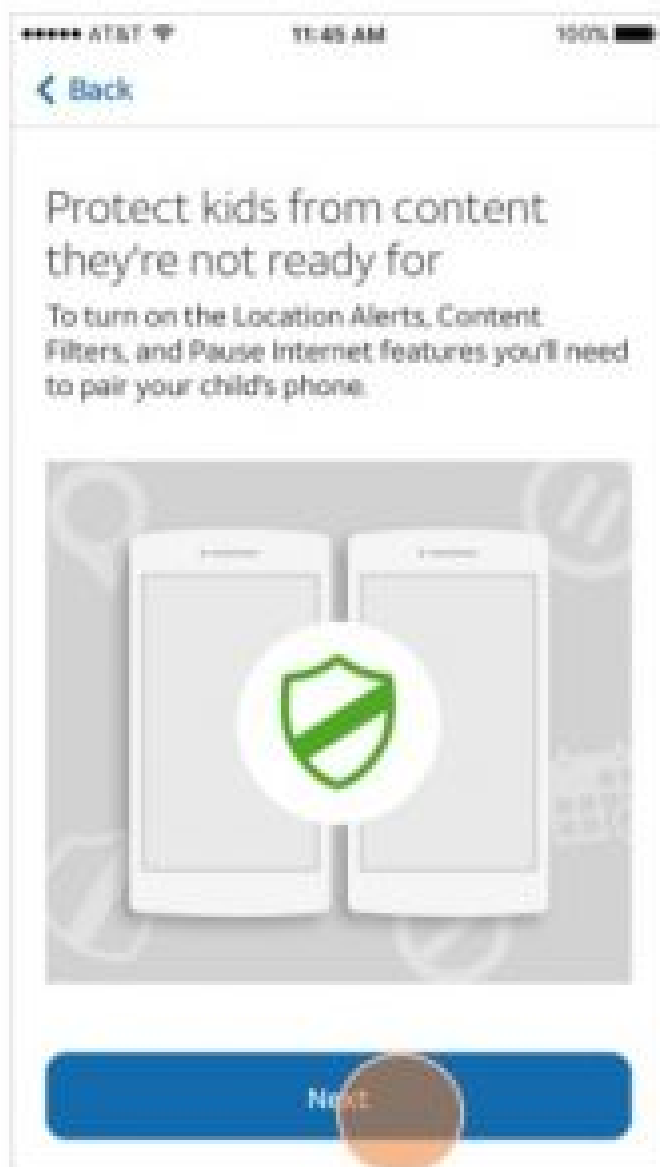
••••• AT&T 11:45 AM 100%

< Back

Protect kids from content they're not ready for

To turn on the Location Alerts, Content Filters, and Pause Internet features you'll need to pair your child's phone.

Next